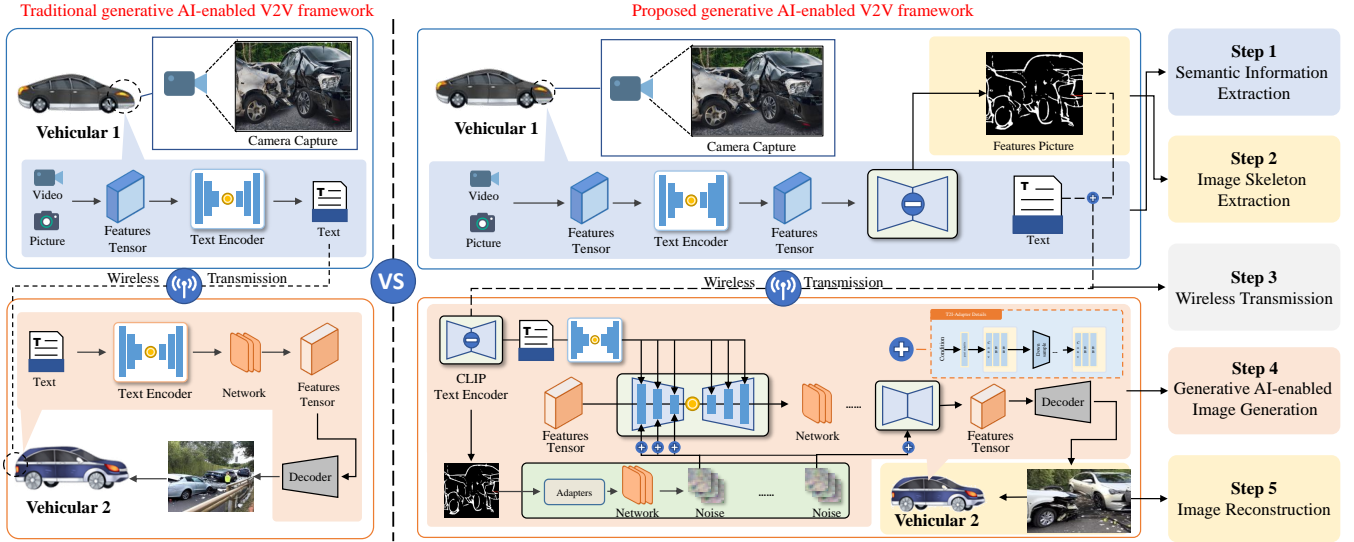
Traditional generative AI-enabled V2V framework

Camera Capture

Vehicular 1

Video

Picture

Features Tensor

Text Encoder

Text

Wireless Transmission

Text

Text Encoder

Network

Features Tensor

Decoder

Vehicular 2

VS

Proposed generative AI-enabled V2V framework

Vehicular 1

Camera Capture

Features Picture

Video

Picture

Features Tensor

Text Encoder

Features Tensor

Text

Wireless Transmission

CLIP Text Encoder

T2I-Adapter Details

Features Tensor

Network

.....

Features Tensor

Decoder

Adapters

Network

Noise

......

Noise

Vehicular 2

Step 1
Semantic Information Extraction

Step 2
Image Skeleton Extraction

Step 3
Wireless Transmission

Step 4
Generative AI-enabled Image Generation

Step 5
Image Reconstruction